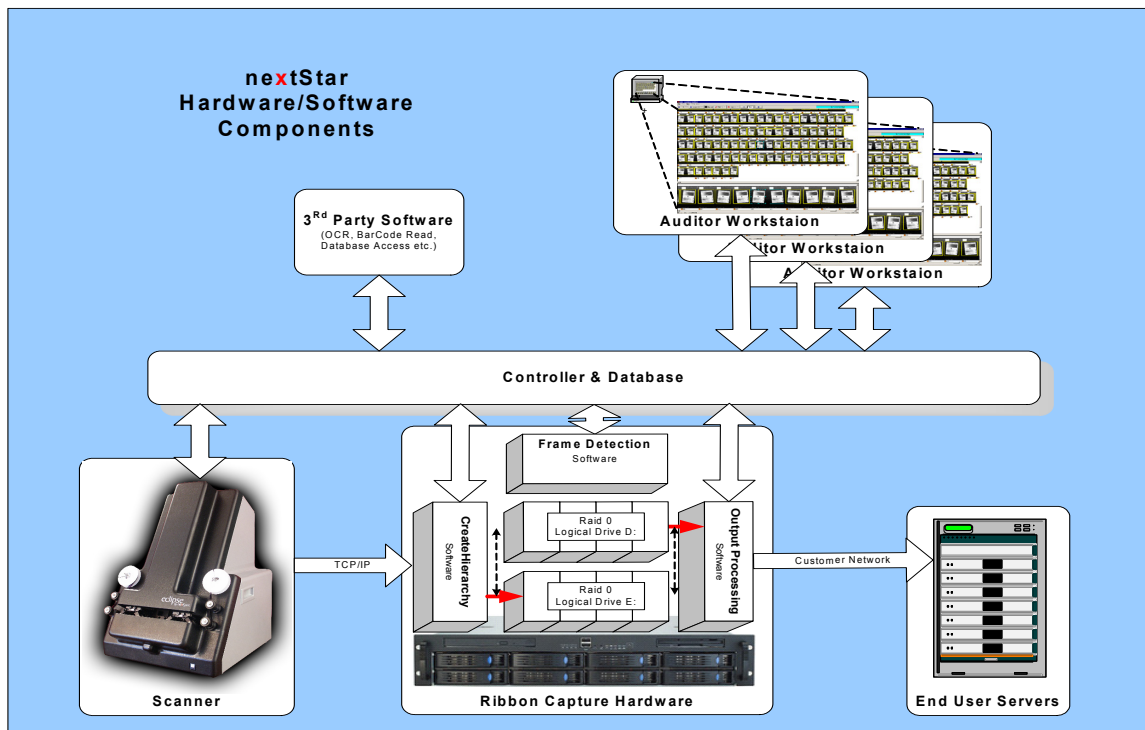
nextStar
Hardware/Software
Components

3$^{Rd}$ Party Software
(OCR, BarCode Read, Database Access etc.)

Auditor Workstaion

Auditor Workstaion

Auditor Workstaion

Controller & Database

Frame Detection
Software

CreateHierarchy
Software

Raid 0
Logical Drive D:

Raid 0
Logical Drive E:

Output Processing
Software

TCP/IP

Customer Network

Scanner

Ribbon Capture Hardware

End User Servers